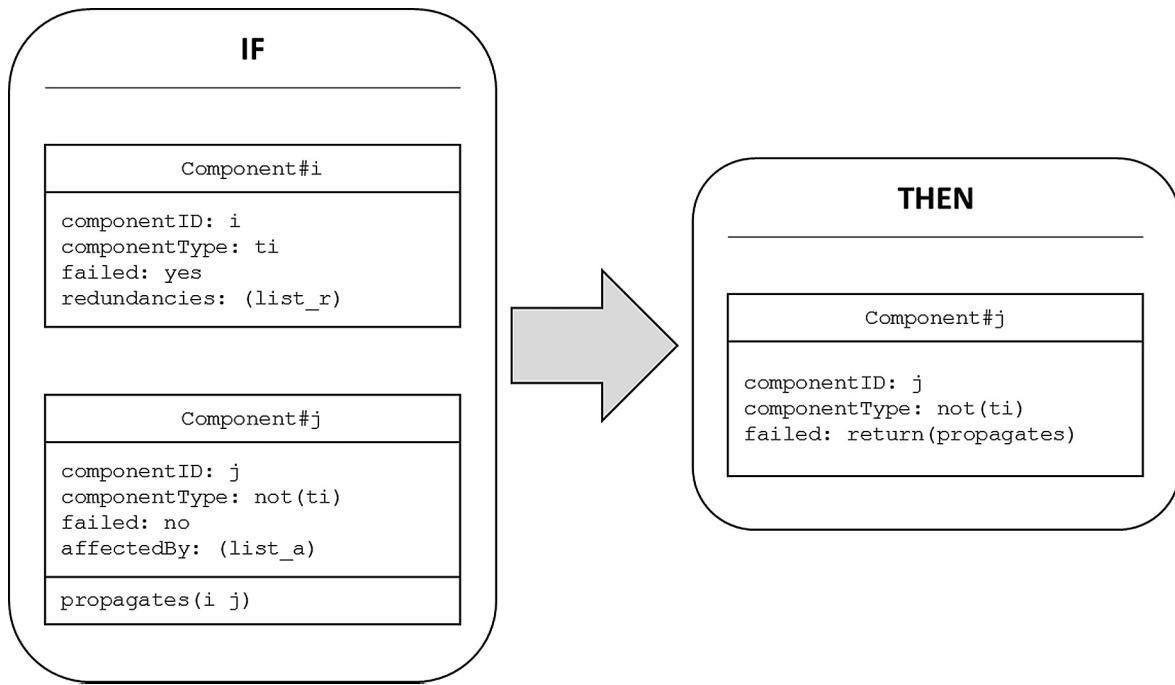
IF

Component#i

componentID: i
componentType: ti
failed: yes
redundancies: (list_r)

Component#j

componentID: j
componentType: not(ti)
failed: no
affectedBy: (list_a)

propagates(i j)

THEN

Component#j

componentID: j
componentType: not(ti)
failed: return(propagates)